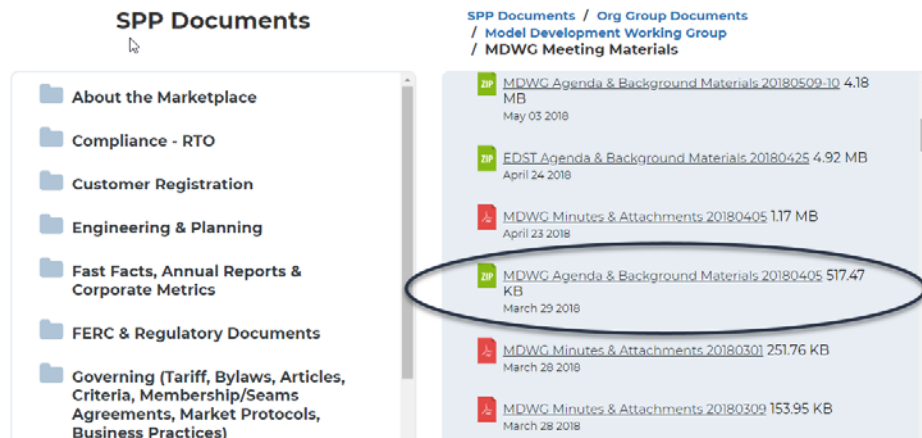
SPP Documents

About the Marketplace

Compliance - RTO

Customer Registration

Engineering & Planning

Fast Facts, Annual Reports & Corporate Metrics

FERC & Regulatory Documents

Governing (Tariff, Bylaws, Articles, Criteria, Membership/Seams Agreements, Market Protocols, Business Practices)

SPP Documents / Org Group Documents / Model Development Working Group / MDWG Meeting Materials

ZIP MDWG Agenda & Background Materials 20180509-10 4.18 MB
May 03 2018

ZIP EDST Agenda & Background Materials 20180425 4.92 MB
April 24 2018

MDWG Minutes & Attachments 20180405 1.17 MB
April 23 2018

ZIP MDWG Agenda & Background Materials 20180405 517.47 KB
March 29 2018

MDWG Minutes & Attachments 20180301 251.76 KB
March 28 2018

MDWG Minutes & Attachments 20180309 153.95 KB
March 28 2018